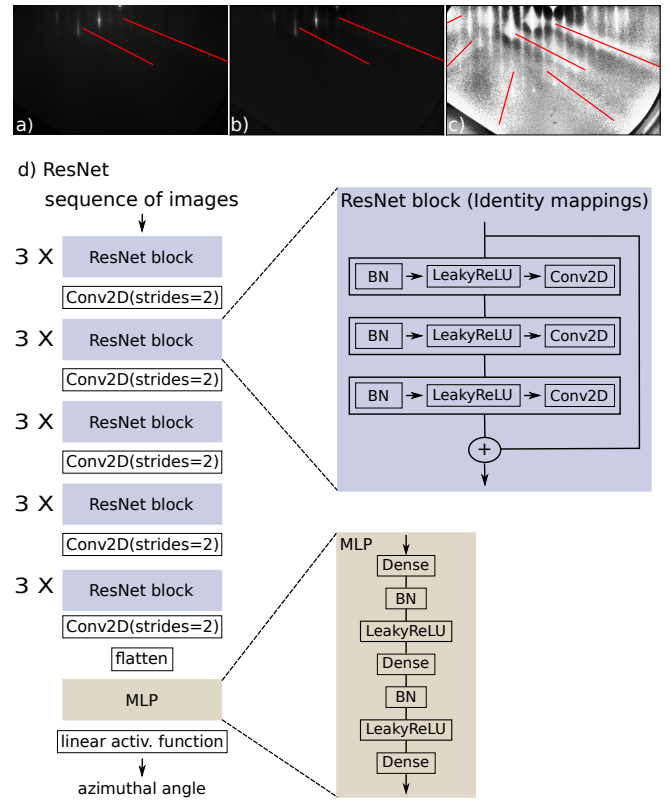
a)

b)

c)

d) ResNet

sequence of images

3 X ResNet block

Conv2D(strides=2)

3 X ResNet block

Conv2D(strides=2)

3 X ResNet block

Conv2D(strides=2)

3 X ResNet block

Conv2D(strides=2)

3 X ResNet block

Conv2D(strides=2)

flatten

MLP

linear activ. function

azimuthal angle

ResNet block (Identity mappings)

BN LeakyReLU Conv2D

BN LeakyReLU Conv2D

BN LeakyReLU Conv2D

+

MLP

Dense

BN

LeakyReLU

Dense

BN

LeakyReLU

Dense